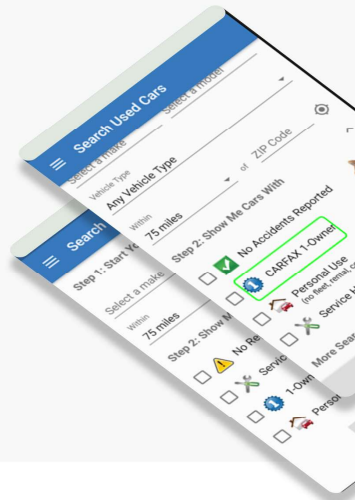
Search Used Cars

Select a make

Select a model

Vehicle Type

Any Vehicle Type

Within

75 miles

of

ZIP Code

Step 2: Show Me Cars With

No Accidents Reported

CARFAX 1-Owner

Personal Use

(no fleet, rental, c

Service H

More Sear

Search

Step 1: Start Y

Select a make

Within

75 miles

Step 2: Show M

No Re

Servi

1-Own

Perso